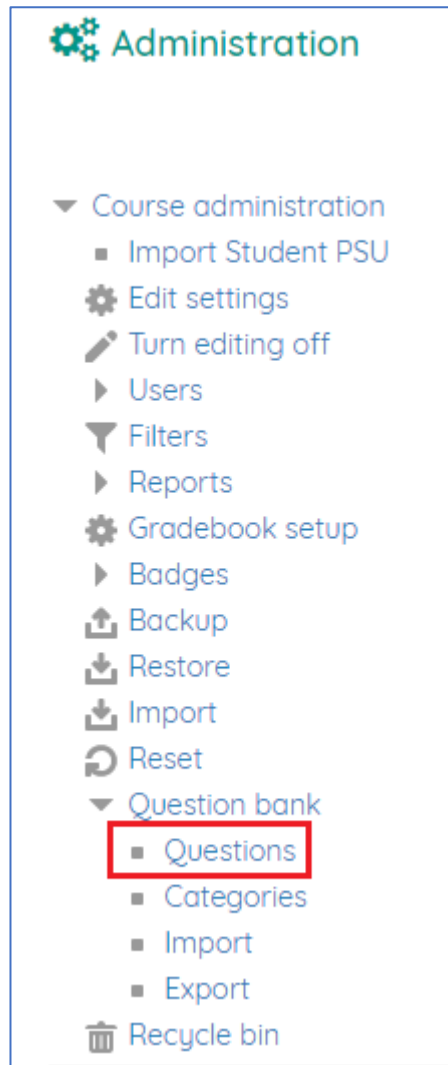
Administration

Course administration
Import Student PSU
Edit settings
Turn editing off
Users
Filters
Reports
Gradebook setup
Badges
Backup
Restore
Import
Reset
Question bank
Questions
Categories
Import
Export
Recycle bin